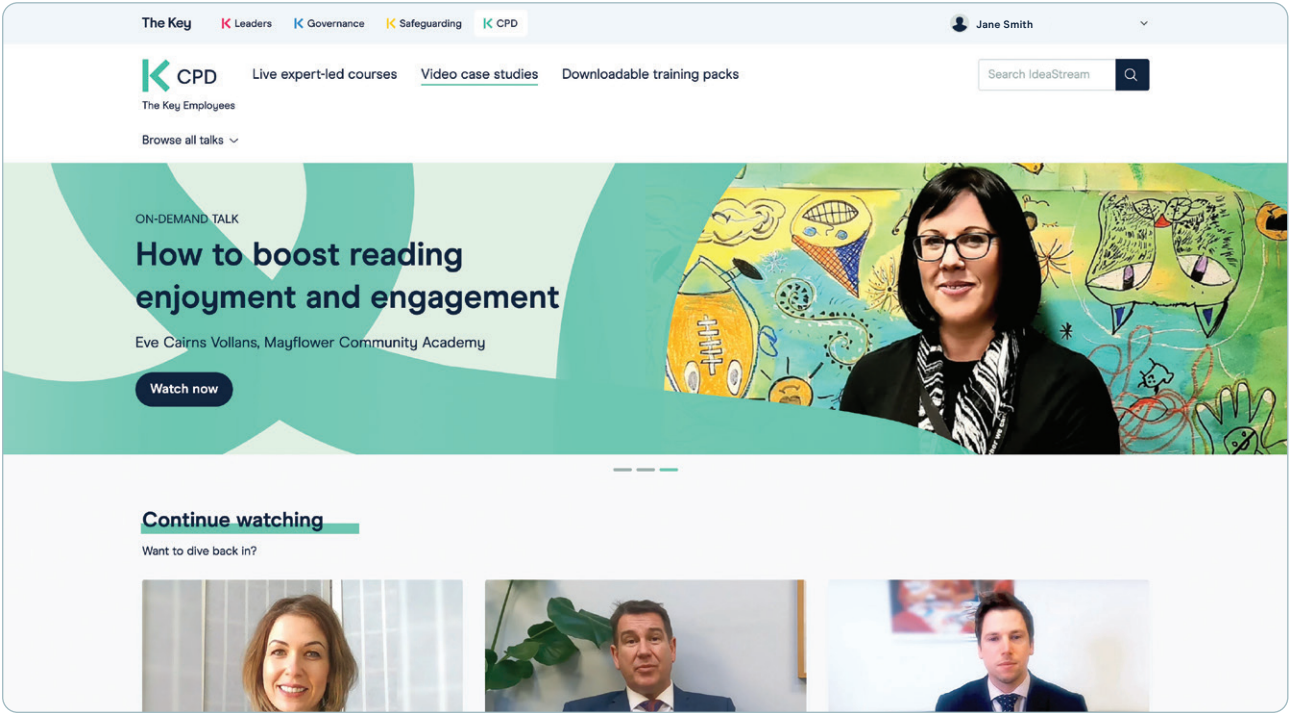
The Key Leaders Governance Safeguarding CPD

Jane Smith

CPD
The Key Employees

Live expert-led courses Video case studies Downloadable training packs

Search IdeaStream

Browse all talks

ON-DEMAND TALK

How to boost reading enjoyment and engagement

Eve Cairns Vollans, Mayflower Community Academy

Watch now

Continue watching

Want to dive back in?